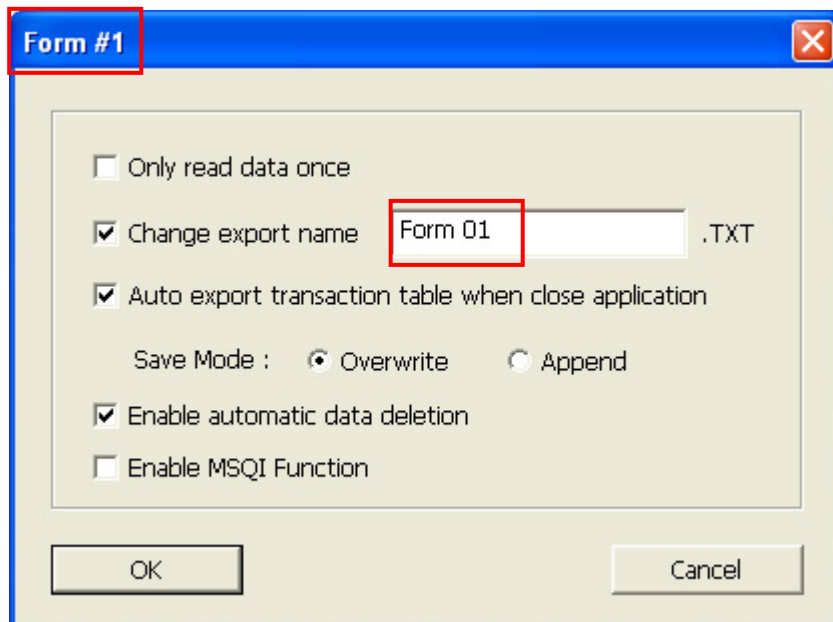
Form #1

Only read data once

Change export name Form 01 .TXT

Auto export transaction table when close application

Save Mode : Overwrite Append

Enable automatic data deletion

Enable MSQI Function

OK

Cancel